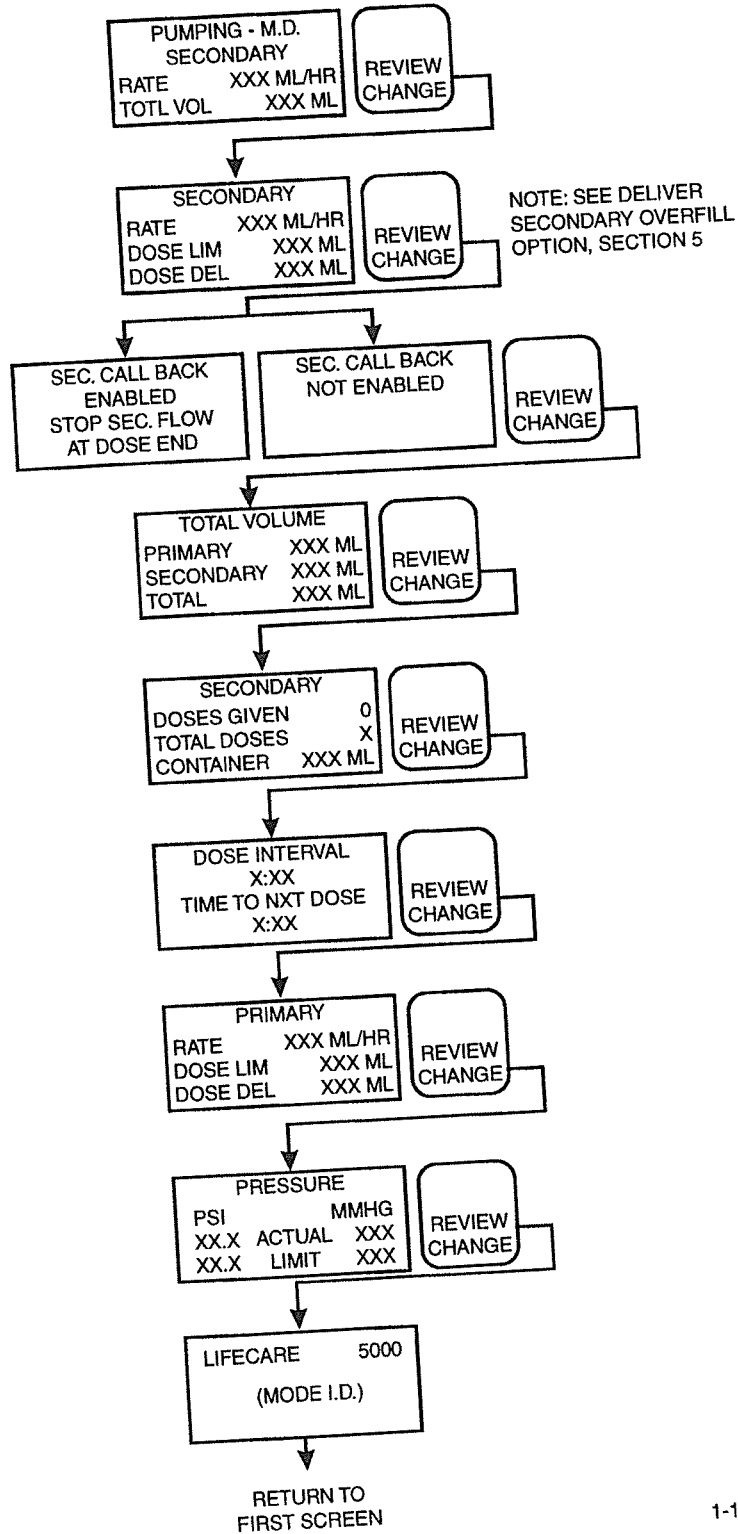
PUMPING - M.D.
SECONDARY
RATE XXX ML/HR
TOTL VOL XXX ML

REVIEW CHANGE

SECONDARY
RATE XXX ML/HR
DOSE LIM XXX ML
DOSE DEL XXX ML

REVIEW CHANGE

NOTE: SEE DELIVER SECONDARY OVERFILL OPTION, SECTION 5

SEC. CALL BACK
ENABLED
STOP SEC. FLOW
AT DOSE END

SEC. CALL BACK
NOT ENABLED

REVIEW CHANGE

TOTAL VOLUME
PRIMARY XXX ML
SECONDARY XXX ML
TOTAL XXX ML

REVIEW CHANGE

SECONDARY
DOSES GIVEN 0
TOTAL DOSES X
CONTAINER XXX ML

REVIEW CHANGE

DOSE INTERVAL
X:XX
TIME TO NXT DOSE
X:XX

REVIEW CHANGE

PRIMARY
RATE XXX ML/HR
DOSE LIM XXX ML
DOSE DEL XXX ML

REVIEW CHANGE

PRESSURE
PSI MMHG
XX.X ACTUAL XXX
XX.X LIMIT XXX

REVIEW CHANGE

LIFECARE 5000
(MODE I.D.)

RETURN TO
FIRST SCREEN

1-1